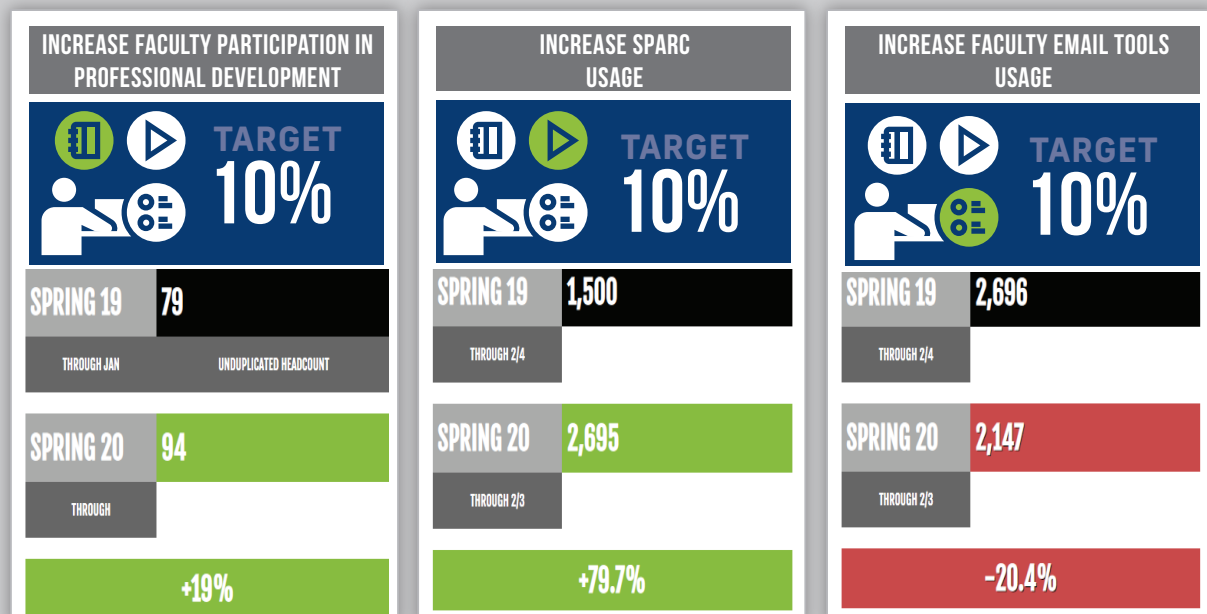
INCREASE FACULTY PARTICIPATION IN PROFESSIONAL DEVELOPMENT

TARGET
10%

SPRING 19
79
THROUGH JAN
UNDUPLICATED HEADCOUNT

SPRING 20
94
THROUGH

+19%

INCREASE SPARC USAGE

TARGET
10%

SPRING 19
1,500
THROUGH 2/4

SPRING 20
2,695
THROUGH 2/3

+79.7%

INCREASE FACULTY EMAIL TOOLS USAGE

TARGET
10%

SPRING 19
2,696
THROUGH 2/4

SPRING 20
2,147
THROUGH 2/3

-20.4%